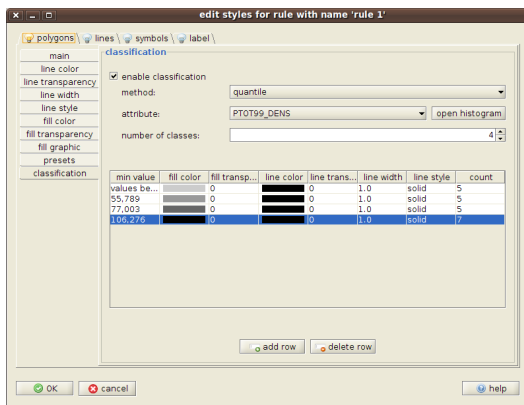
edit styles for rule with name 'rule 1'

polygons | lines | symbols | label

main
line color
line transparency
line width
line style
fill color
fill transparency
fill graphic
presets
classification

classification

enable classification

method: quantile

attribute: PT0T99_DENS | open histogram

number of classes: 4

| min value | fill color | fill transp... | line color | line trans... | line width | line style | count |
|---|---|---|---|---|---|---|---|
| values be... | | 0 | | 0 | 1.0 | solid | 5 |
| 55,789 | | 0 | | 0 | 1.0 | solid | 5 |
| 77,003 | | 0 | | 0 | 1.0 | solid | 5 |
| 106,276 | | 0 | | 0 | 1.0 | solid | 7 |

add row | delete row

OK | cancel | help